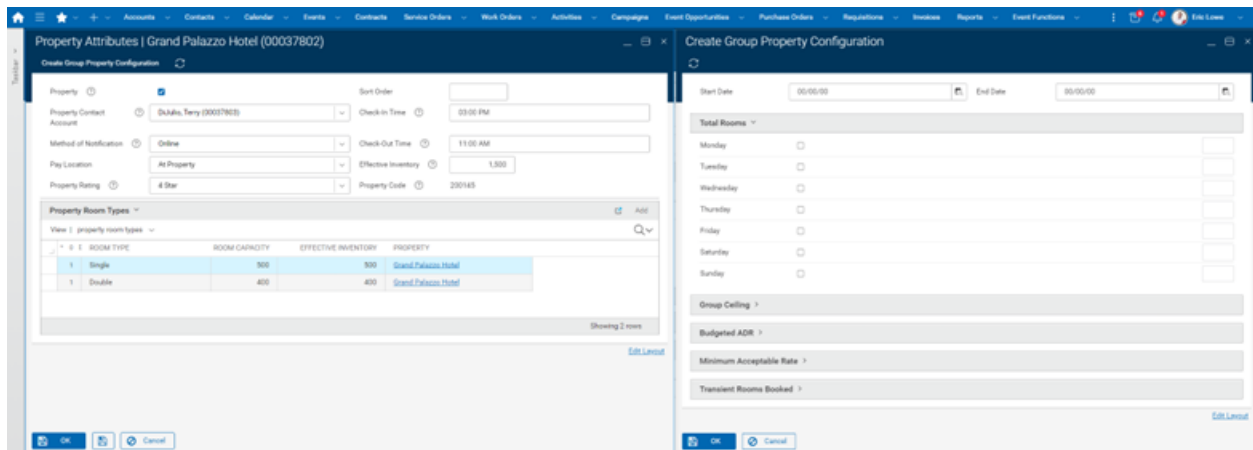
Accounts Contacts Calendar Events Contracts Service Orders Work Orders Activities Campaigns Event Opportunities Purchase Orders Requisitions Invoices Reports Event Functions

Eric Lowe

Toolbar

Property Attributes | Grand Palazzo Hotel (00037802)

Create Group Property Configuration

Property

Sort Order

Property Contact Account

DiJulio, Terry (00037803)

Check-In Time

03:00 PM

Method of Notification

Online

Check-Out Time

11:00 AM

Pay Location

At Property

Effective Inventory

1,500

Property Rating

4 Star

Property Code

200145

Property Room Types

Add

View | property room types

| # | ROOM TYPE | ROOM CAPACITY | EFFECTIVE INVENTORY | PROPERTY |
|---|---|---|---|---|
| 1 | Single | 500 | 500 | Grand Palazzo Hotel |
| 1 | Double | 400 | 400 | Grand Palazzo Hotel |

Showing 2 rows

Edit Layout

OK

Cancel

Create Group Property Configuration

Start Date

00/00/00

End Date

00/00/00

Total Rooms

Monday

Tuesday

Wednesday

Thursday

Friday

Saturday

Sunday

Group Ceiling

Budgeted ADR

Minimum Acceptable Rate

Transient Rooms Booked

Edit Layout

OK

Cancel